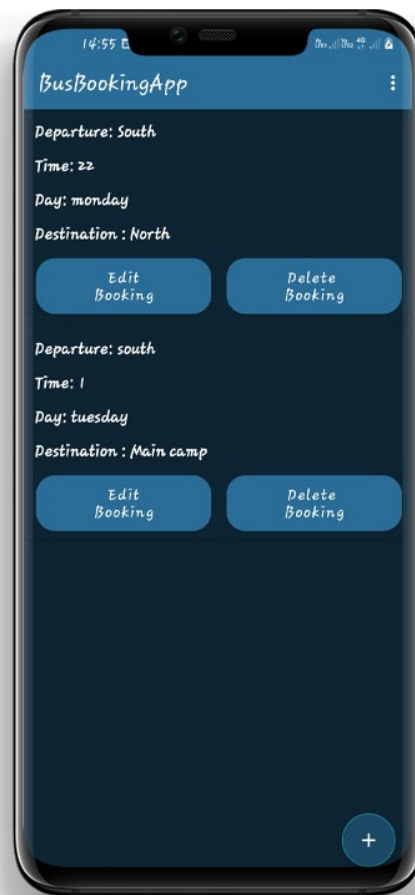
14:55

BusBookingApp

Departure: South

Time: 22

Day: monday

Destination : North

Edit Booking

Delete Booking

Departure: south

Time: 1

Day: tuesday

Destination : Main camp

Edit Booking

Delete Booking

+